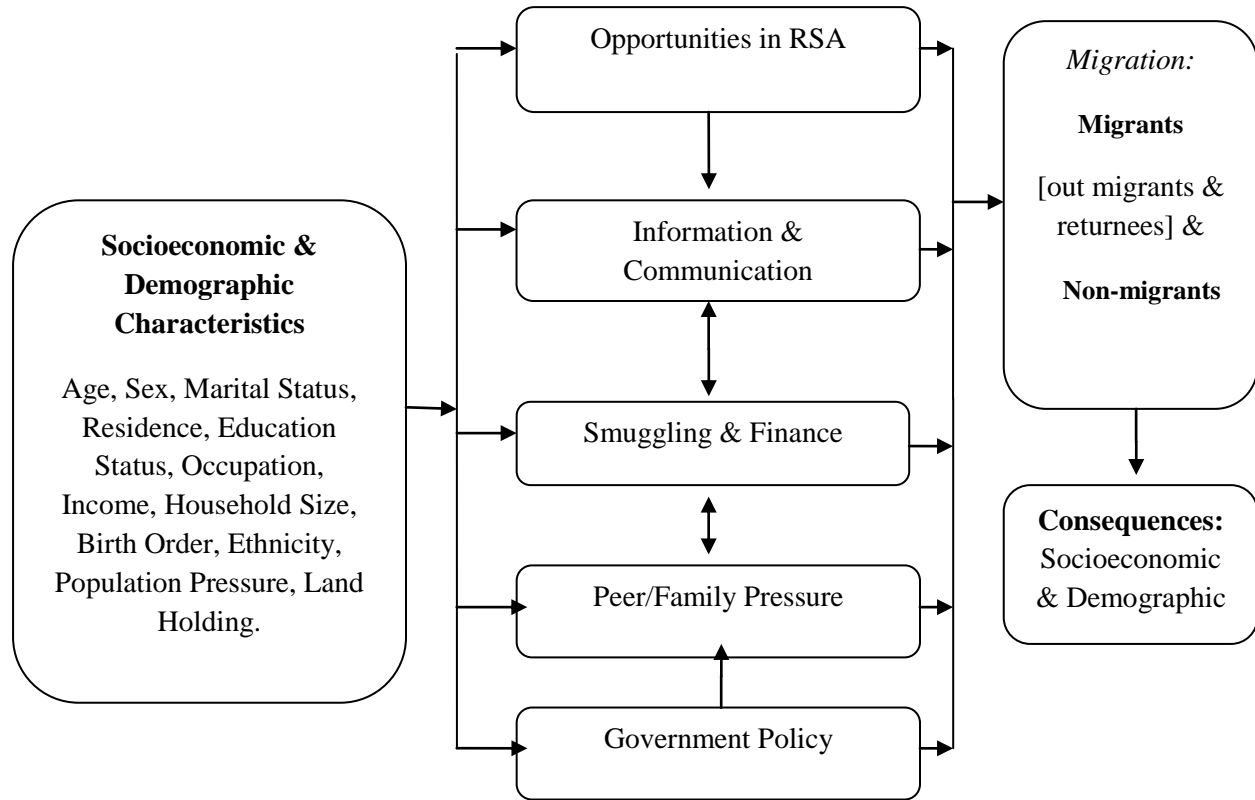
Socioeconomic & Demographic Characteristics

Age, Sex, Marital Status, Residence, Education Status, Occupation, Income, Household Size, Birth Order, Ethnicity, Population Pressure, Land Holding.

Opportunities in RSA

Information & Communication

Smuggling & Finance

Peer/Family Pressure

Government Policy

Migration:

Migrants

[out migrants & returnees] &

Non-migrants

Consequences: Socioeconomic & Demographic